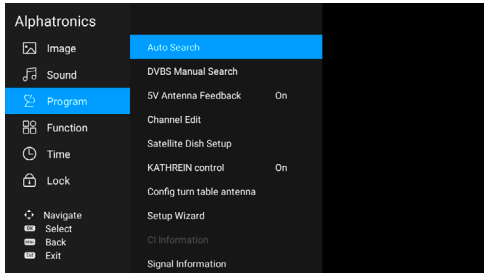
Alphatronics

Image

Sound

Program

Function

Time

Lock

Navigate
OK Select
MENU Back
EXIT Exit

Auto Search

DVBS Manual Search

5V Antenna Feedback On

Channel Edit

Satellite Dish Setup

KATHREIN control On

Config turn table antenna

Setup Wizard

CI Information

Signal Information